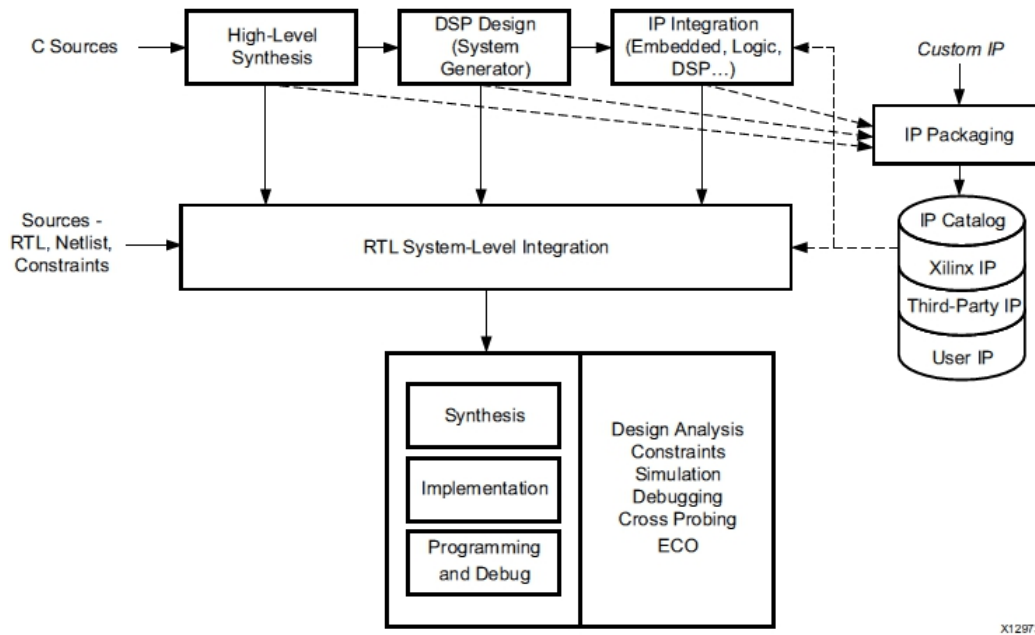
C Sources

High-Level Synthesis

DSP Design (System Generator)

IP Integration (Embedded, Logic, DSP…)

Custom IP

IP Packaging

Sources - RTL, Netlist, Constraints

RTL System-Level Integration

IP Catalog

Xilinx IP

Third-Party IP

User IP

Synthesis

Implementation

Programming and Debug

Design Analysis
Constraints
Simulation
Debugging
Cross Probing
ECO

X1297